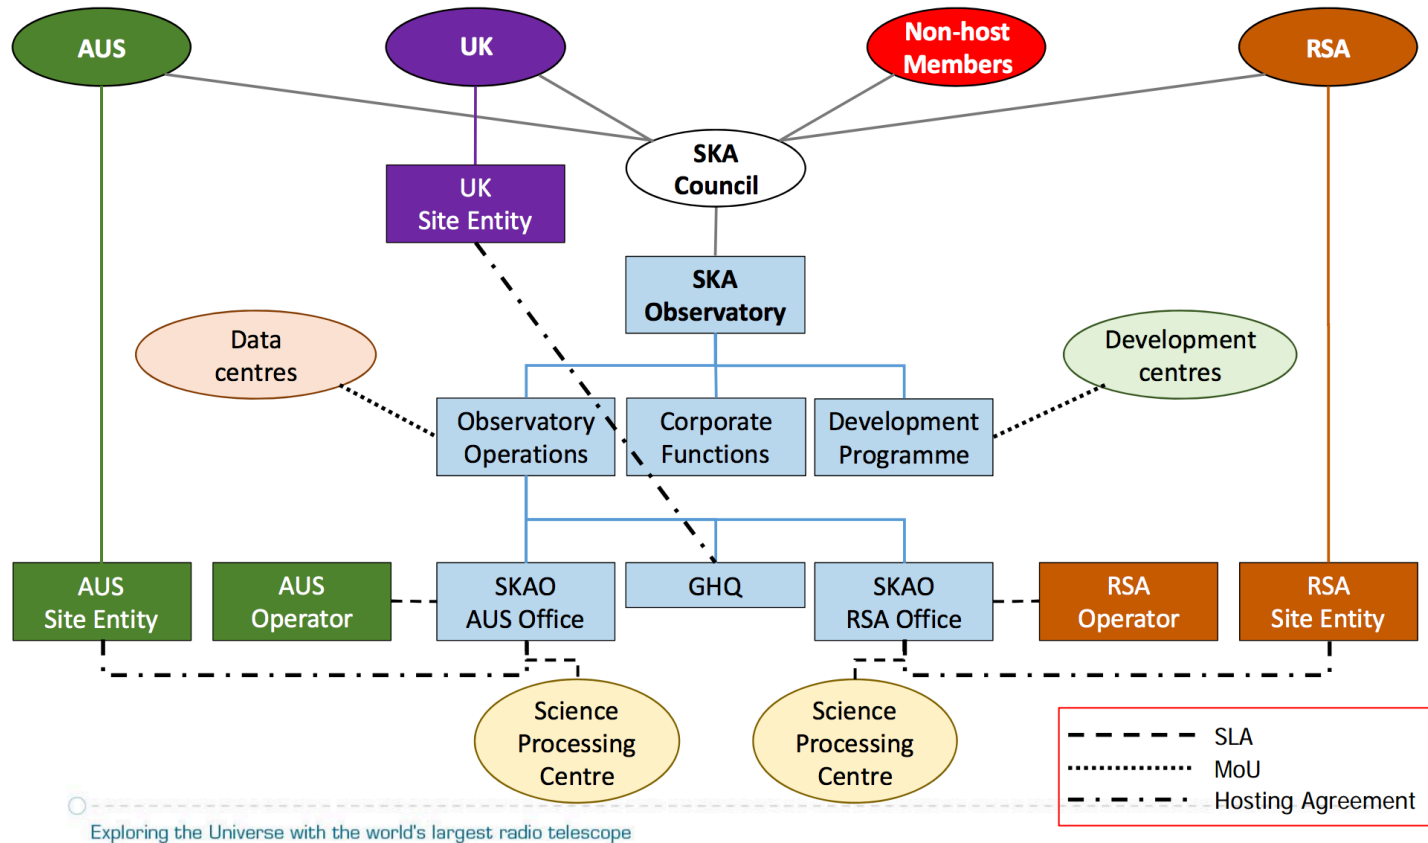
AUS

UK

Non-host Members

RSA

SKA Council

UK Site Entity

SKA Observatory

Data centres

Development centres

Observatory Operations

Corporate Functions

Development Programme

AUS Site Entity

AUS Operator

SKAO AUS Office

GHQ

SKAO RSA Office

RSA Operator

RSA Site Entity

Science Processing Centre

Science Processing Centre

SLA
MoU
Hosting Agreement

Exploring the Universe with the world's largest radio telescope